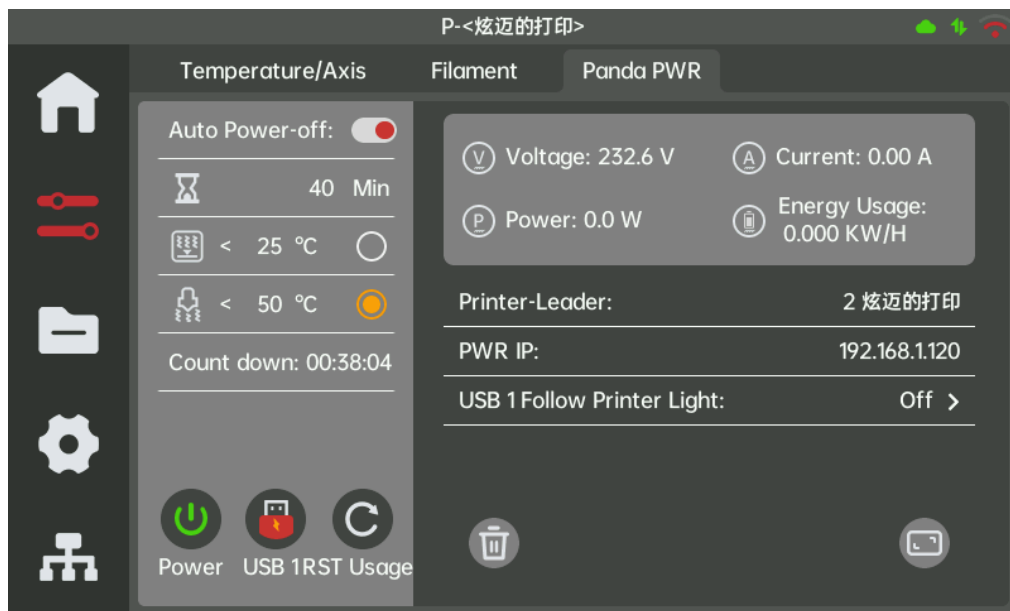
P-<炫迈的打印>

Temperature/Axis
Filament
Panda PWR

Auto Power-off:

40 Min

< 25 ℃

< 50 ℃

Count down: 00:38:04

Power
USB 1
RST Usage

V Voltage: 232.6 V
A Current: 0.00 A
P Power: 0.0 W
Energy Usage: 0.000 KW/H

Printer-Leader: 2 炫迈的打印
PWR IP: 192.168.1.120
USB 1 Follow Printer Light: Off